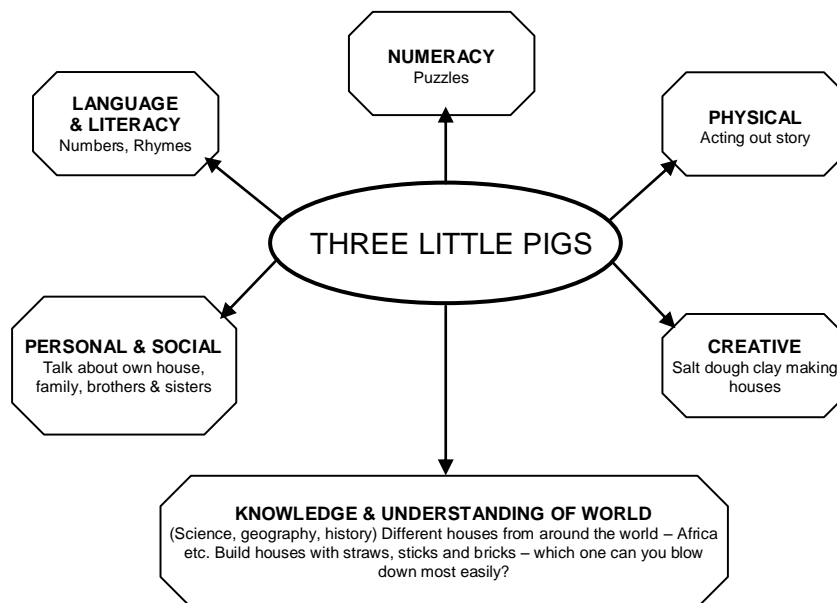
NUMERACY
Puzzles

LANGUAGE & LITERACY
Numbers, Rhymes

PHYSICAL
Acting out story

THREE LITTLE PIGS

PERSONAL & SOCIAL
Talk about own house, family, brothers & sisters

CREATIVE
Salt dough clay making houses

KNOWLEDGE & UNDERSTANDING OF WORLD
(Science, geography, history) Different houses from around the world – Africa etc. Build houses with straws, sticks and bricks – which one can you blow down most easily?